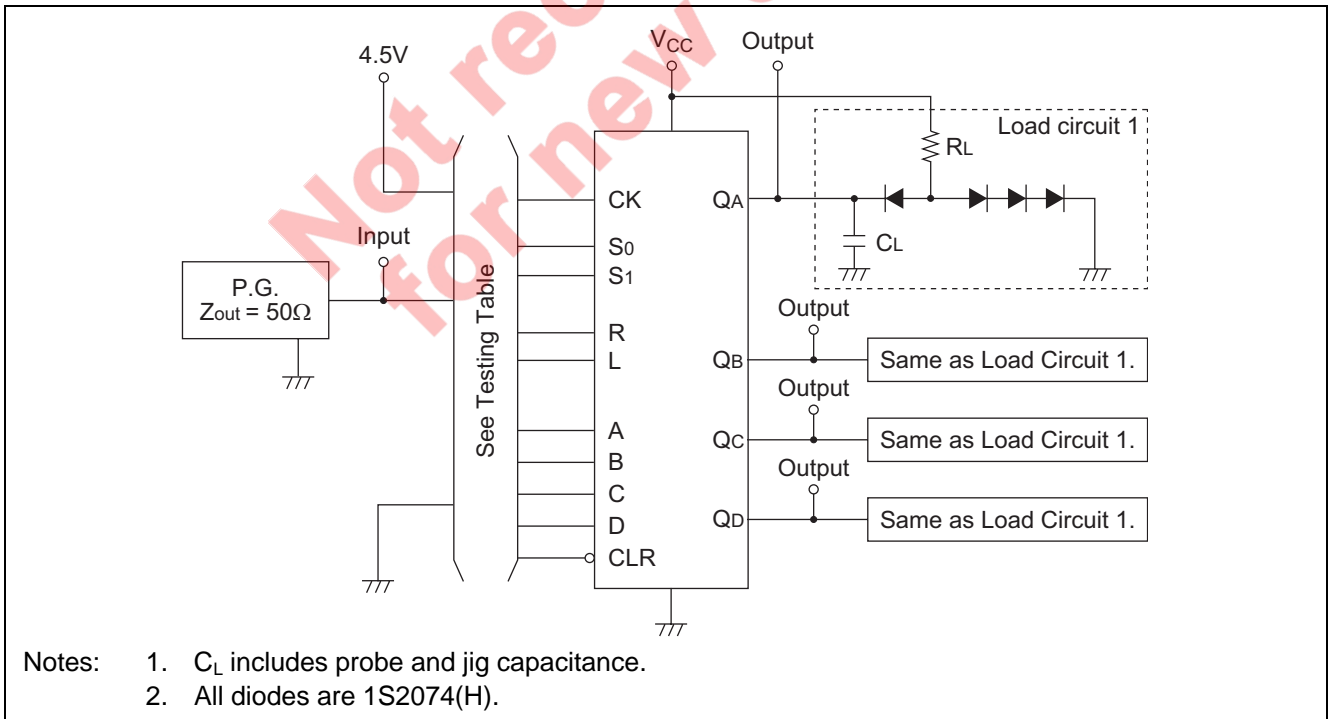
Not recommended for new design

4.5V

$V_{CC}$

Output

Load circuit 1

$R_L$

CK

$Q_A$

$C_L$

Input

$S_0$

$S_1$

P.G.

$Z_{out} = 50\Omega$

See Testing Table

Output

R

L

$Q_B$

Same as Load Circuit 1.

Output

A

$Q_C$

Same as Load Circuit 1.

B

Output

C

D

$Q_D$

Same as Load Circuit 1.

CLR

Notes: 1. $C_L$ includes probe and jig capacitance.
2. All diodes are 1S2074(H).